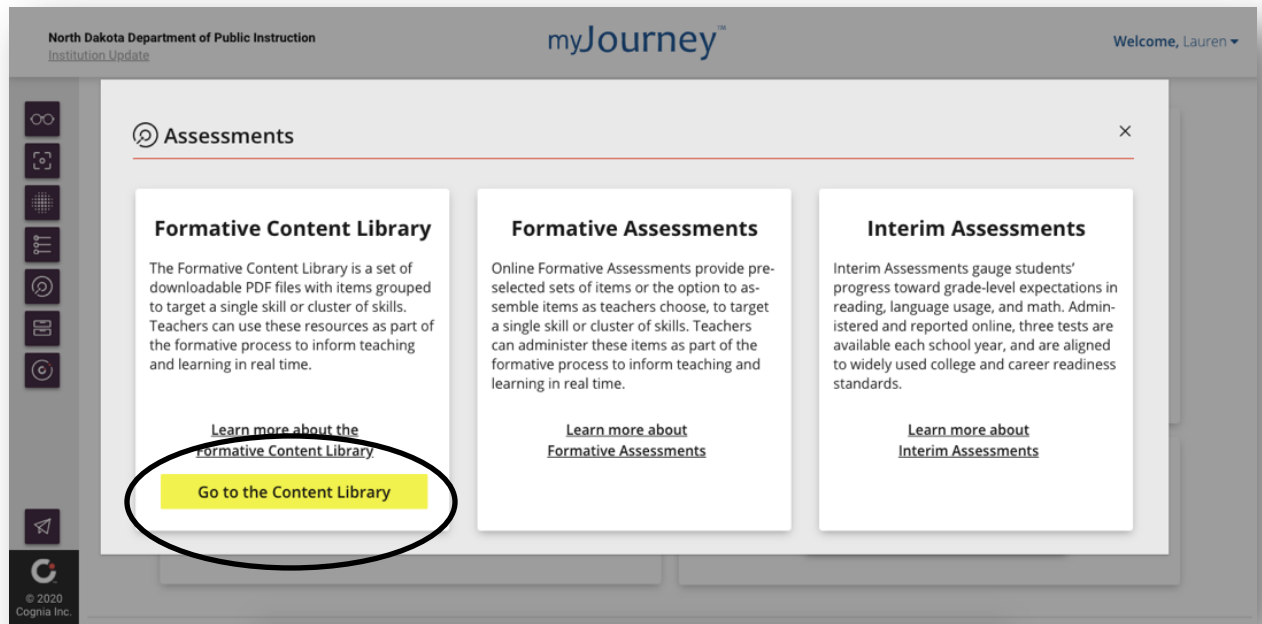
North Dakota Department of Public Instruction
Institution Update

myJourney™

Welcome, Lauren

Assessments

×

Formative Content Library

The Formative Content Library is a set of downloadable PDF files with items grouped to target a single skill or cluster of skills. Teachers can use these resources as part of the formative process to inform teaching and learning in real time.

Learn more about the Formative Content Library

Go to the Content Library

Formative Assessments

Online Formative Assessments provide preselected sets of items or the option to assemble items as teachers choose, to target a single skill or cluster of skills. Teachers can administer these items as part of the formative process to inform teaching and learning in real time.

Learn more about Formative Assessments

Interim Assessments

Interim Assessments gauge students' progress toward grade-level expectations in reading, language usage, and math. Administered and reported online, three tests are available each school year, and are aligned to widely used college and career readiness standards.

Learn more about Interim Assessments

© 2020 Cognia Inc.